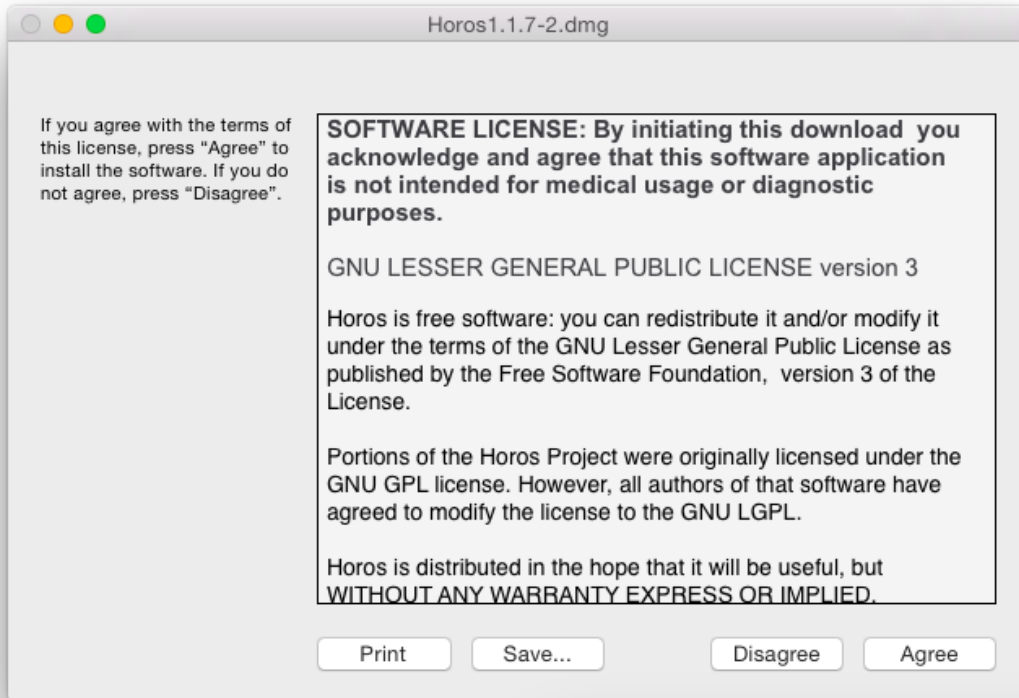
Horos1.1.7-2.dmg

If you agree with the terms of this license, press "Agree" to install the software. If you do not agree, press "Disagree".

SOFTWARE LICENSE: By initiating this download you acknowledge and agree that this software application is not intended for medical usage or diagnostic purposes.

GNU LESSER GENERAL PUBLIC LICENSE version 3

Horos is free software: you can redistribute it and/or modify it under the terms of the GNU Lesser General Public License as published by the Free Software Foundation, version 3 of the License.

Portions of the Horos Project were originally licensed under the GNU GPL license. However, all authors of that software have agreed to modify the license to the GNU LGPL.

Horos is distributed in the hope that it will be useful, but WITHOUT ANY WARRANTY EXPRESS OR IMPLIED.

Print
Save...
Disagree
Agree